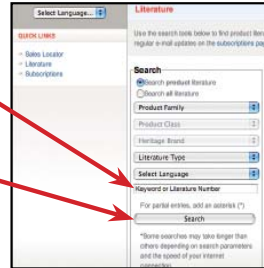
Select Language...

QUICK LINKS

» Sales Locator
» Literature
» Subscriptions

Literature

Use the search tools below to find product liter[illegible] regular e-mail updates on the subscriptions pa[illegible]

Search
Search product literature
Search all literature

Product Family
Product Class
Heritage Brand
Literature Type
Select Language

Keyword or Literature Number
For partial entries, add an asterisk (*)

Search

*Some searches may take longer than others depending on search parameters and the speed of your internet connection.